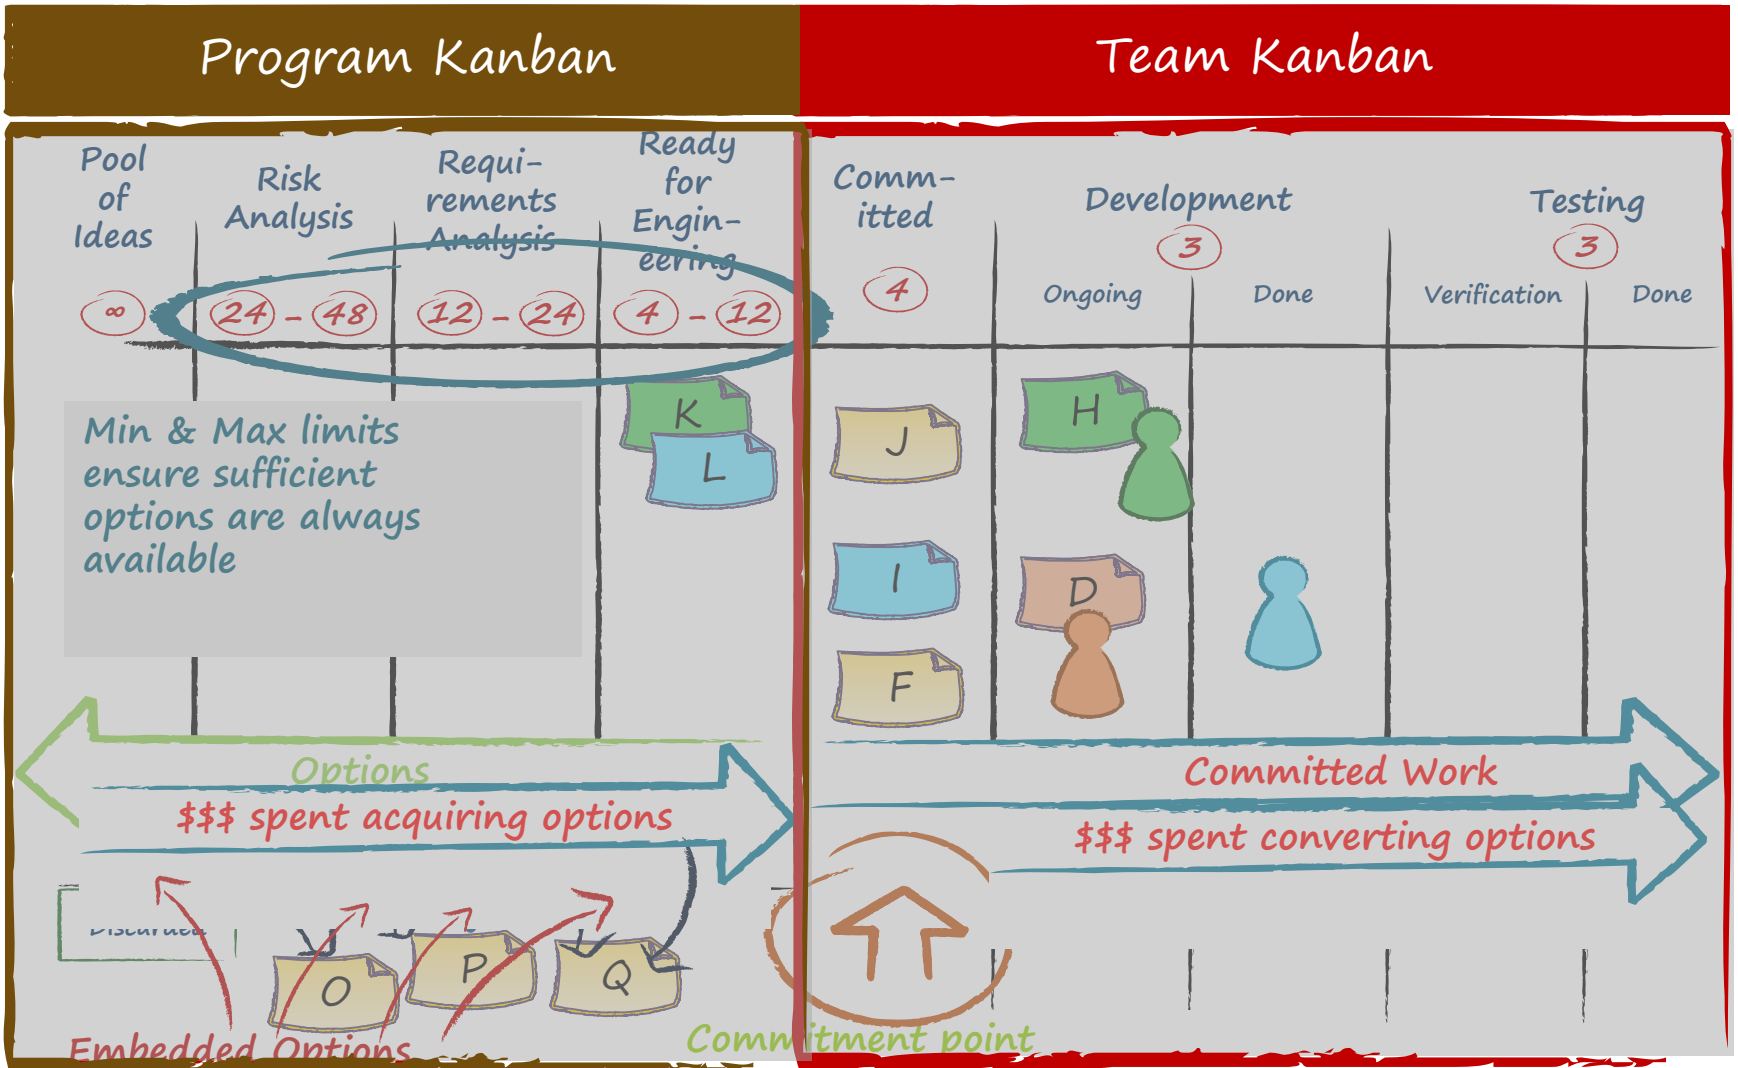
Program Kanban

Team Kanban

Pool of Ideas

Risk Analysis

Requirements Analysis

Ready for Engineering

Committed

Development

Testing

∞

24 - 48

12 - 24

4 - 12

4

3

3

Ongoing

Done

Verification

Done

Min & Max limits ensure sufficient options are always available

K

L

J

H

I

D

F

Options

$$$ spent acquiring options

Committed Work

$$$ spent converting options

Discarded

O

P

Q

Embedded Options

Commitment point